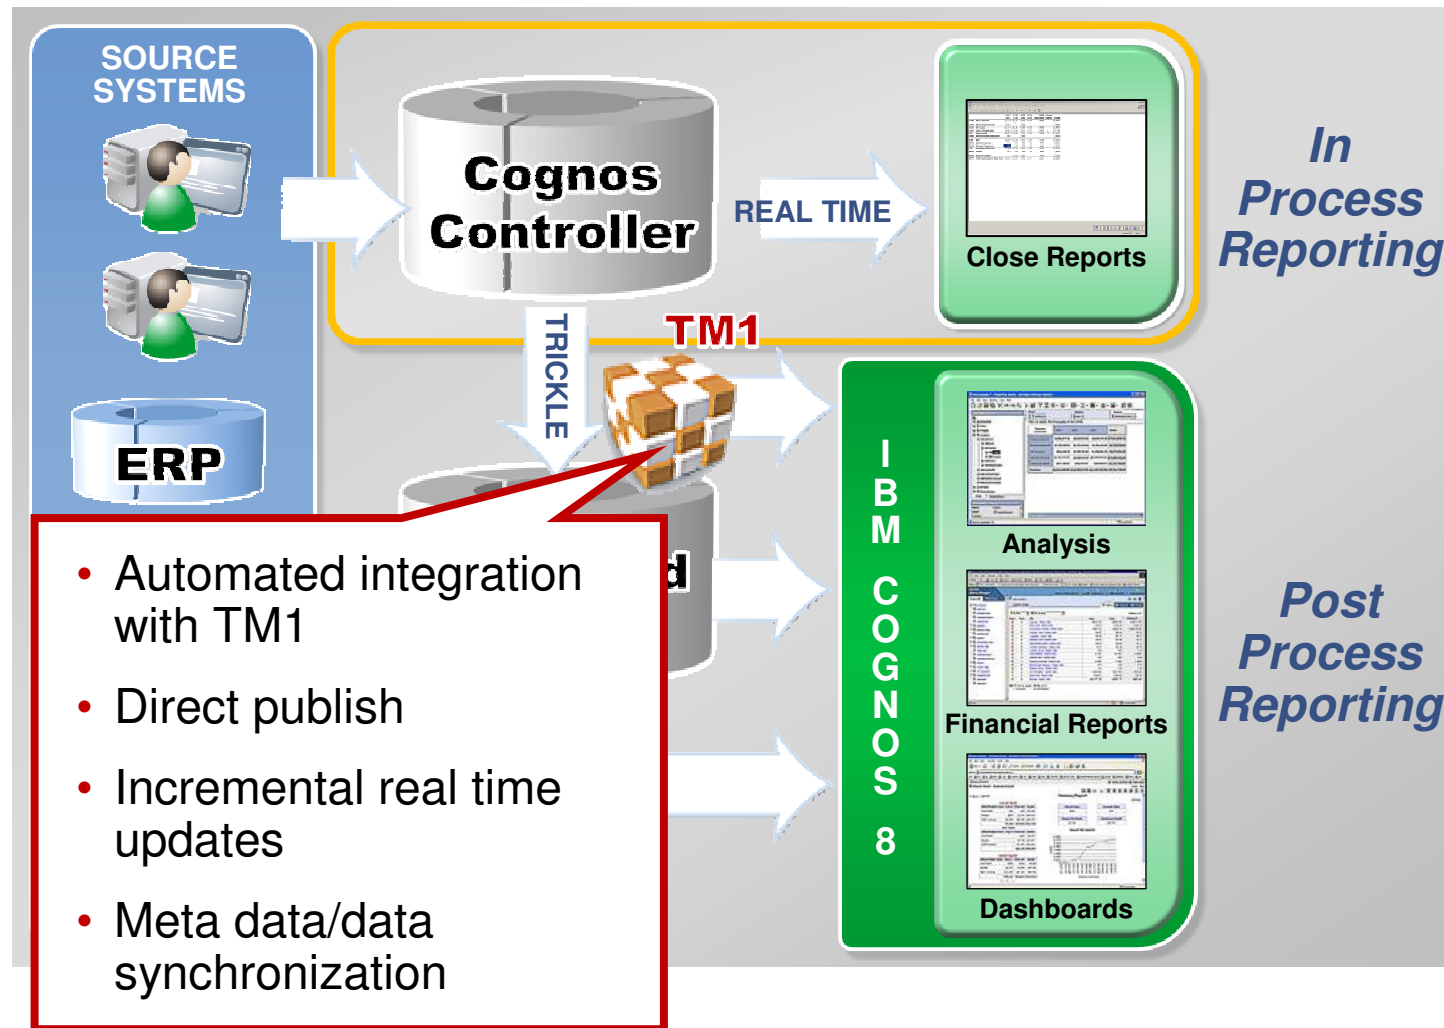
SOURCE SYSTEMS

ERP

Cognos Controller

REAL TIME

Close Reports

In Process Reporting

TRICKLE

TM1

d

IBM COGNOS 8

Analysis

Financial Reports

Dashboards

Post Process Reporting

• Automated integration with TM1

• Direct publish

• Incremental real time updates

• Meta data/data synchronization